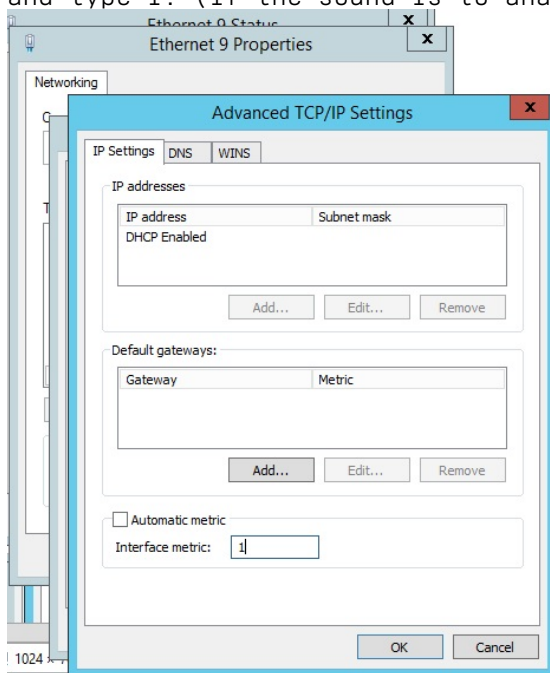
and type 1. (If the sound is to ana

Ethernet 9 Status

Ethernet 9 Properties

Networking

Advanced TCP/IP Settings

IP Settings DNS WINS

IP addresses

| IP address | Subnet mask |
|---|---|
| DHCP Enabled | |

Add... Edit... Remove

Default gateways:

| Gateway | Metric |
|---|---|

Add... Edit... Remove

Automatic metric

Interface metric: 1

OK Cancel

1024